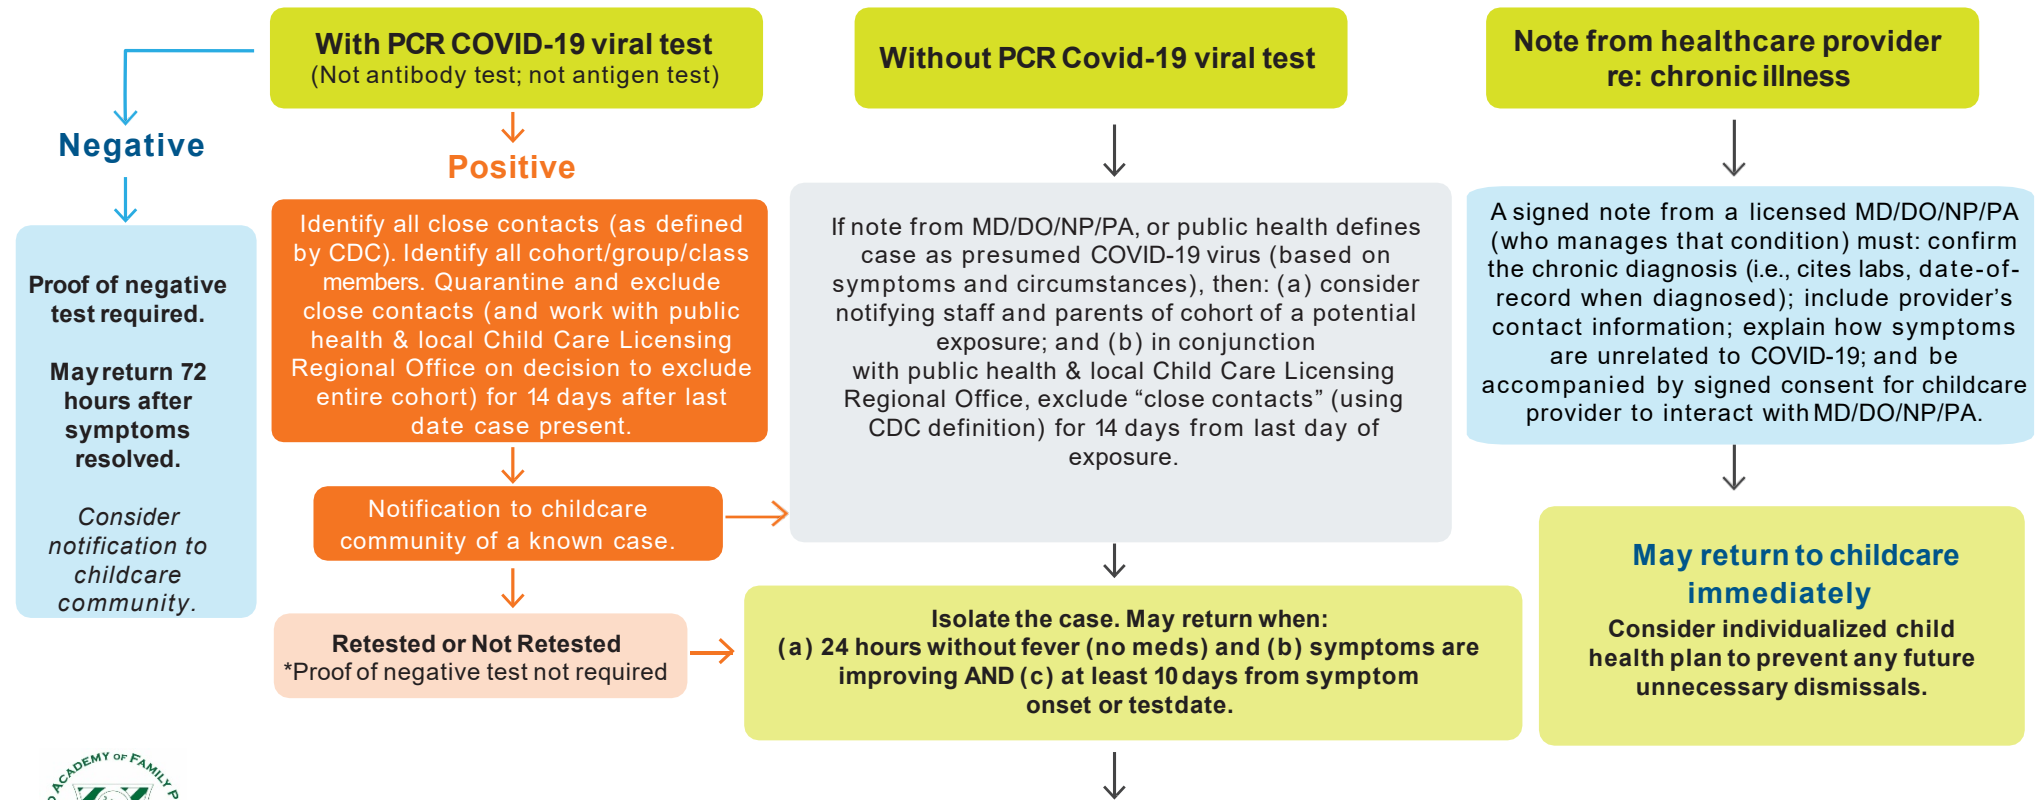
With PCR COVID-19 viral test
(Not antibody test; not antigen test)

Without PCR Covid-19 viral test

Note from healthcare provider re: chronic illness

Negative

Positive

Proof of negative test required.

May return 72 hours after symptoms resolved.

Consider notification to childcare community.

Identify all close contacts (as defined by CDC). Identify all cohort/group/class members. Quarantine and exclude close contacts (and work with public health & local Child Care Licensing Regional Office on decision to exclude entire cohort) for 14 days after last date case present.

Notification to childcare community of a known case.

Retested or Not Retested
*Proof of negative test not required

If note from MD/DO/NP/PA, or public health defines case as presumed COVID-19 virus (based on symptoms and circumstances), then: (a) consider notifying staff and parents of cohort of a potential exposure; and (b) in conjunction with public health & local Child Care Licensing Regional Office, exclude “close contacts” (using CDC definition) for 14 days from last day of exposure.

Isolate the case. May return when:
(a) 24 hours without fever (no meds) and (b) symptoms are improving AND (c) at least 10 days from symptom onset or testdate.

A signed note from a licensed MD/DO/NP/PA (who manages that condition) must: confirm the chronic diagnosis (i.e., cites labs, date-of-record when diagnosed); include provider’s contact information; explain how symptoms are unrelated to COVID-19; and be accompanied by signed consent for childcare provider to interact with MD/DO/NP/PA.

May return to childcare immediately
Consider individualized child health plan to prevent any future unnecessary dismissals.

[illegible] ACADEMY OF FAMILY P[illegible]